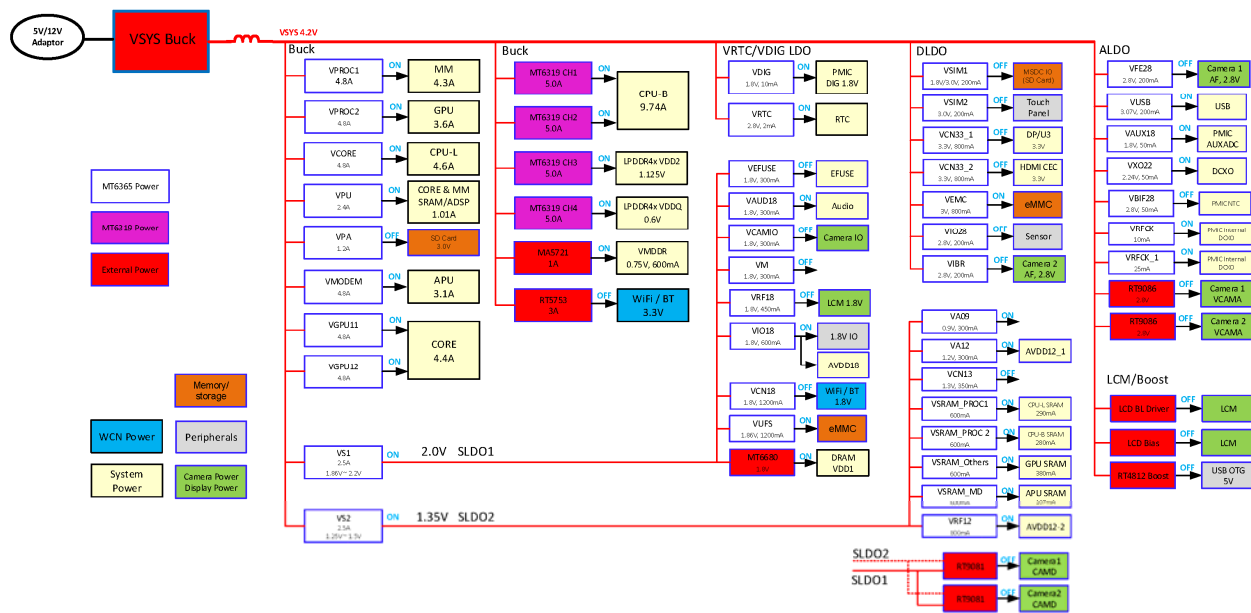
5V/12V Adaptor

VSYS Buck

VSYS 4.2V

Buck

VPROC1 4.8A ON MM 4.3A
VPROC2 4.8A ON GPU 3.6A
VCORE 4.8A ON CPU-L 4.6A
VPU 2.4A ON CORE & MM SRAM/ADSP 1.01A
VPA 1.2A ON SD Card 3.0V
VMODEM 4.8A ON APU 3.1A
VGPU11 4.8A ON
VGPU12 4.8A ON CORE 4.4A

MT6365 Power
MT6319 Power
External Power

Memory/ storage
WCN Power
Peripherals
System Power
Camera Power Display Power

VS1 2.5A 1.86V~2.2V ON 2.0V SLDO1
VS2 2.5A 1.25V~1.5V ON 1.35V SLDO2

Buck

MT6319 CH1 5.0A ON
MT6319 CH2 5.0A ON CPU-B 9.74A
MT6319 CH3 5.0A ON LPDDR4x VDD2 1.125V
MT6319 CH4 5.0A ON LPDDR4x VDDQ 0.6V
MA5721 1A ON VMDDR 0.75V, 600mA
RT5753 3A OFF WiFi / BT 3.3V

VRTC/VDIG LDO

VDIG 1.8V, 10mA ON PMIC DIG 1.8V
VRTC 2.8V, 2mA ON RTC

VEFUSE 1.8V, 300mA OFF EFUSE
VAUD18 1.8V, 300mA ON Audio
VCAMIO 1.8V, 300mA ON Camera IO
VM 1.8V, 300mA ON
VRF18 1.8V, 450mA ON LCM 1.8V
VIO18 1.8V, 600mA ON 1.8V IO AVDD18
VCN18 1.8V, 1200mA ON WiFi / BT 1.8V
VUFS 1.86V, 1200mA ON eMMC
MT6680 1.8V ON DRAM VDD1

DLDO

VSIM1 1.8V/3.0V, 200mA OFF MSDC IO (SD Card)
VSIM2 3.0V, 200mA OFF Touch Panel
VCN33_1 3.3V, 800mA ON DP/U3 3.3V
VCN33_2 3.3V, 800mA ON HDMI CEC 3.3V
VEMC 3V, 800mA ON eMMC
VIO28 2.8V, 200mA ON Sensor
VIBR 2.8V, 200mA OFF Camera 2 AF, 2.8V

VA09 0.9V, 300mA ON
VA12 1.2V, 300mA ON AVDD12_1
VCN13 1.3V, 350mA ON
VSRAM_PROC1 600mA ON CPU-L SRAM 290mA
VSRAM_PROC 2 600mA ON CPU-B SRAM 280mA
VSRAM_Others 600mA ON GPU SRAM 380mA
VSRAM_MD 600mA ON APU SRAM 107mA
VRF12 800mA ON AVDD12_2

ALDO

VFE28 2.8V, 200mA OFF Camera 1 AF, 2.8V
VUSB 3.07V, 200mA ON USB
VAUX18 1.8V, 50mA ON PMIC AUXADC
VXO22 2.24V, 50mA ON DCXO
VBIF28 2.8V, 50mA ON PMICNTC
VRFCK 10mA ON PMIC Internal DCXO
VRFCK_1 25mA ON PMIC Internal DCXO
RT9086 2.8V OFF Camera 1 VCAMA
RT9086 2.8V OFF Camera 2 VCAMA

LCM/Boost

LCD BL Driver OFF LCM
LCD Bias OFF LCM
RT4812 Boost OFF USB OTG 5V

SLDO2
SLDO1
RT9081 OFF Camera1 CAMD
RT9081 OFF Camera2 CAMD